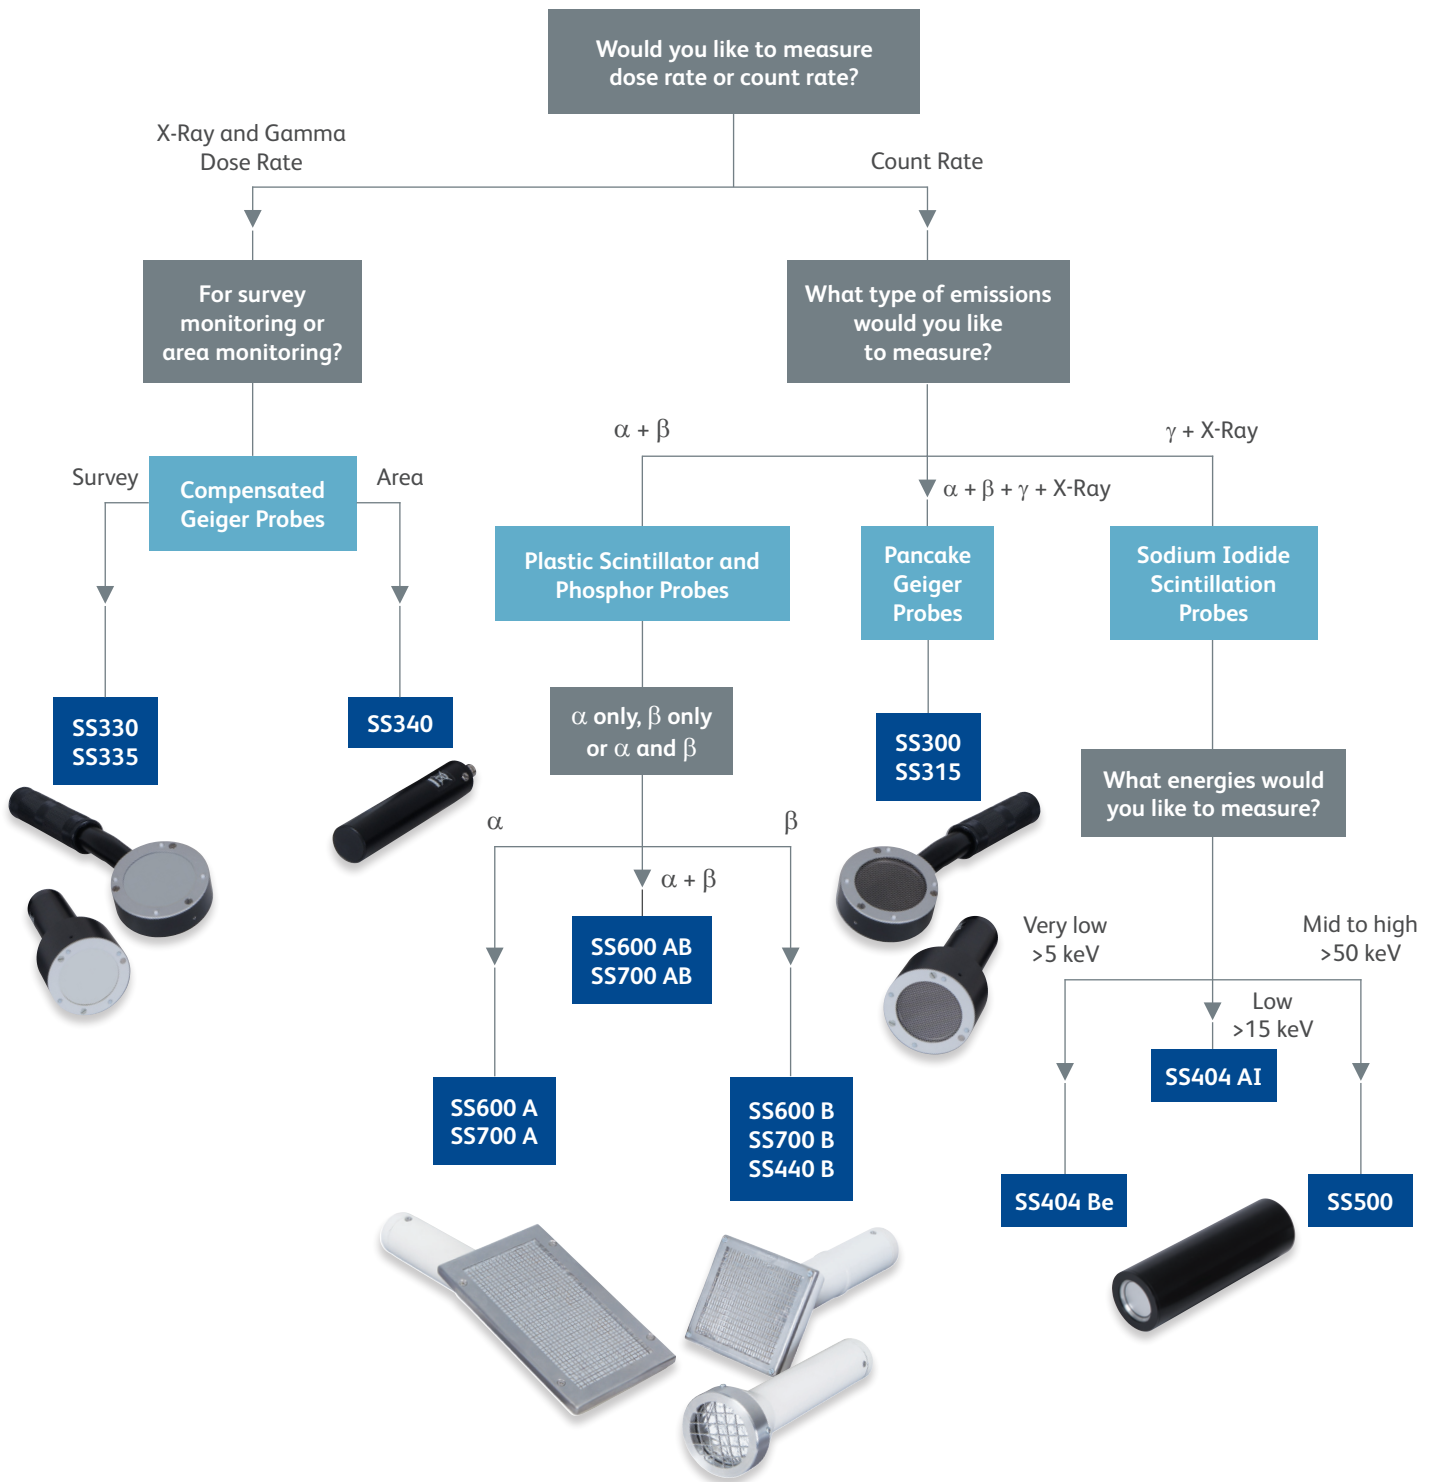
Would you like to measure dose rate or count rate?

X-Ray and Gamma Dose Rate

Count Rate

For survey monitoring or area monitoring?

What type of emissions would you like to measure?

Survey

Compensated Geiger Probes

Area

$\alpha + \beta$

$\gamma$ + X-Ray

$\alpha + \beta + \gamma$ + X-Ray

Plastic Scintillator and Phosphor Probes

Pancake Geiger Probes

Sodium Iodide Scintillation Probes

SS330
SS335

SS340

$\alpha$ only, $\beta$ only or $\alpha$ and $\beta$

SS300
SS315

What energies would you like to measure?

$\alpha$

$\beta$

$\alpha + \beta$

SS600 AB
SS700 AB

Very low >5 keV

Mid to high >50 keV

Low >15 keV

SS404 AI

SS600 A
SS700 A

SS600 B
SS700 B
SS440 B

SS404 Be

SS500